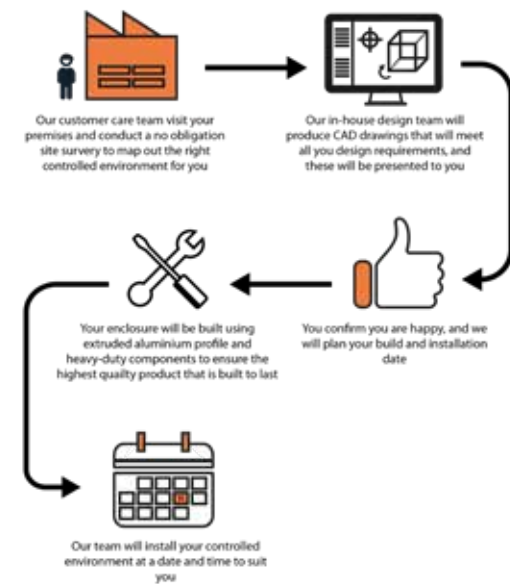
Our customer care team visit your premises and conduct a no obligation site survery to map out the right controlled environment for you

Our in-house design team will produce CAD drawings that will meet all you design requirements, and these will be presented to you

You confirm you are happy, and we will plan your build and installation date

Your enclosure will be built using extruded aluminium profile and heavy-duty components to ensure the highest quailty product that is built to last

Our team will install your controlled environment at a date and time to suit you